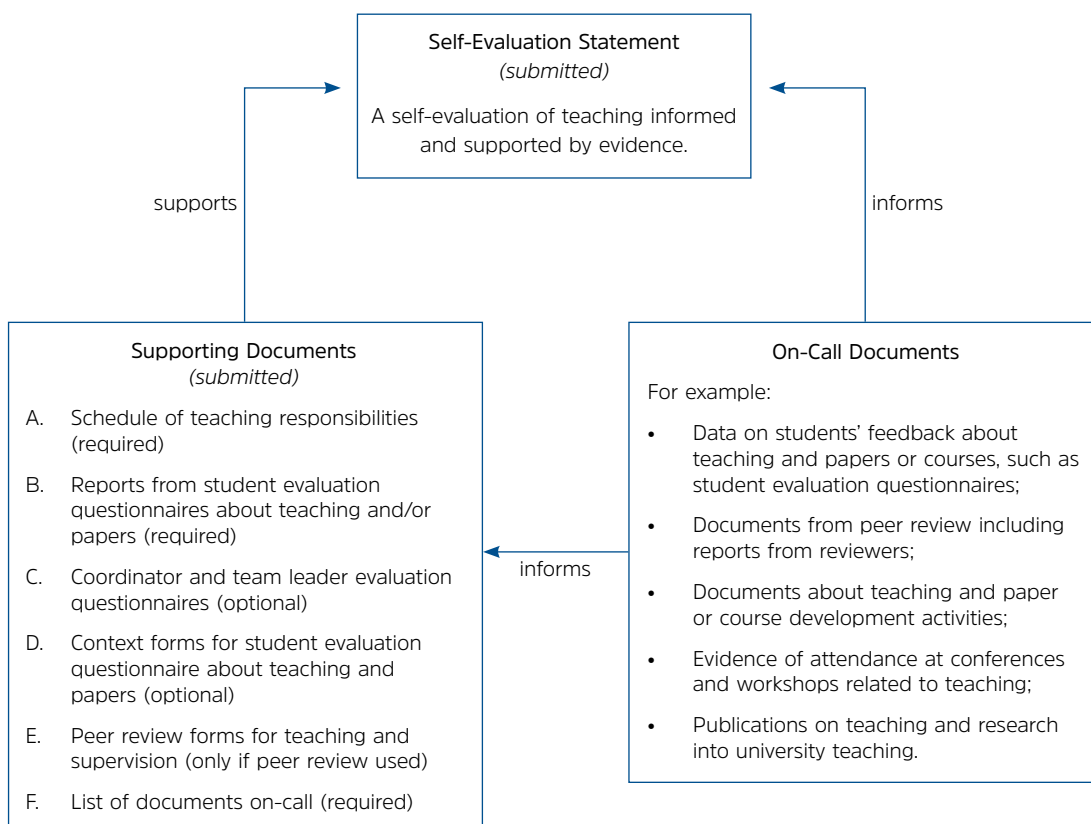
Self-Evaluation Statement
(submitted)

A self-evaluation of teaching informed and supported by evidence.

supports

informs

Supporting Documents
(submitted)

A. Schedule of teaching responsibilities (required)

B. Reports from student evaluation questionnaires about teaching and/or papers (required)

C. Coordinator and team leader evaluation questionnaires (optional)

D. Context forms for student evaluation questionnaire about teaching and papers (optional)

E. Peer review forms for teaching and supervision (only if peer review used)

F. List of documents on-call (required)

informs

On-Call Documents

For example:

• Data on students' feedback about teaching and papers or courses, such as student evaluation questionnaires;

• Documents from peer review including reports from reviewers;

• Documents about teaching and paper or course development activities;

• Evidence of attendance at conferences and workshops related to teaching;

• Publications on teaching and research into university teaching.